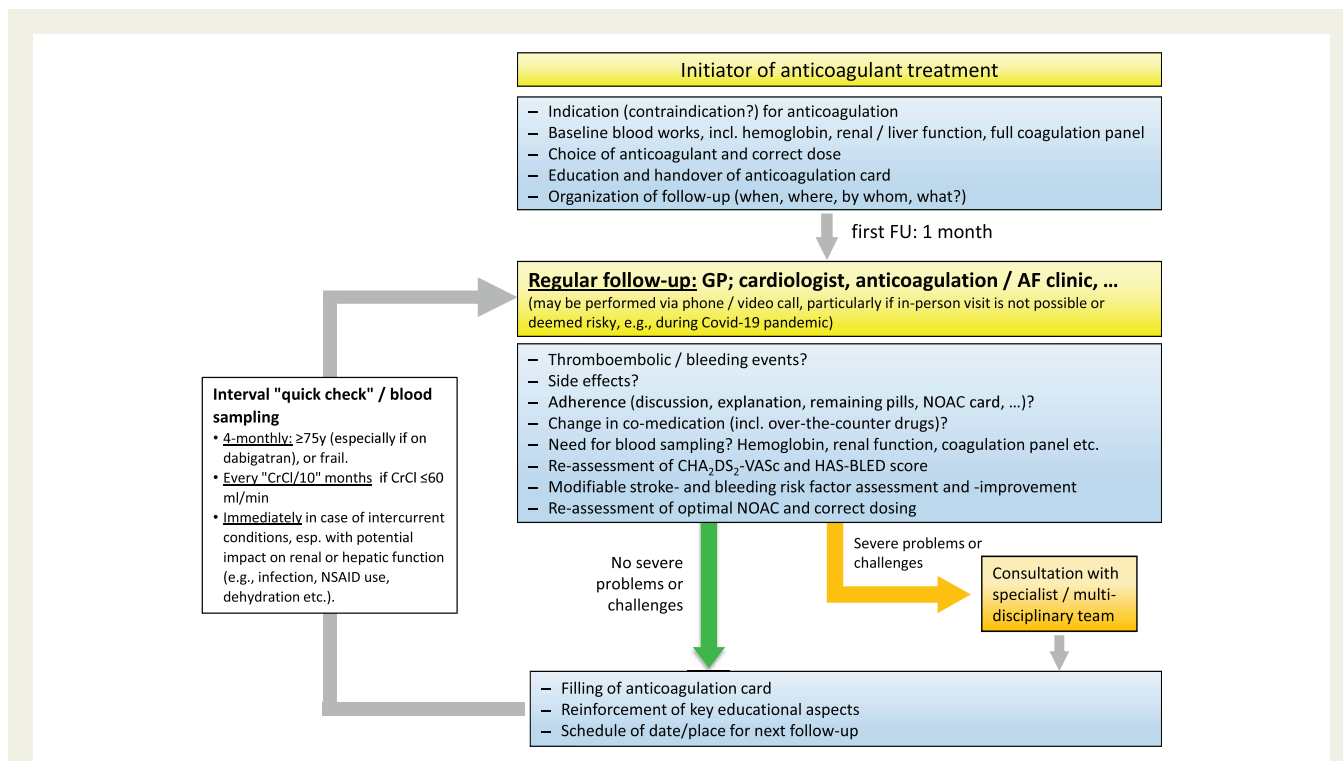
Initiator of anticoagulant treatment

– Indication (contraindication?) for anticoagulation
– Baseline blood works, incl. hemoglobin, renal / liver function, full coagulation panel
– Choice of anticoagulant and correct dose
– Education and handover of anticoagulation card
– Organization of follow-up (when, where, by whom, what?)

first FU: 1 month

Regular follow-up: GP; cardiologist, anticoagulation / AF clinic, …
(may be performed via phone / video call, particularly if in-person visit is not possible or deemed risky, e.g., during Covid-19 pandemic)

– Thromboembolic / bleeding events?
– Side effects?
– Adherence (discussion, explanation, remaining pills, NOAC card, …)?
– Change in co-medication (incl. over-the-counter drugs)?
– Need for blood sampling? Hemoglobin, renal function, coagulation panel etc.
– Re-assessment of $CHA_2DS_2$-VASc and HAS-BLED score
– Modifiable stroke- and bleeding risk factor assessment and -improvement
– Re-assessment of optimal NOAC and correct dosing

Interval "quick check" / blood sampling
• 4-monthly: ≥75y (especially if on dabigatran), or frail.
• Every "CrCl/10" months if CrCl ≤60 ml/min
• Immediately in case of intercurrent conditions, esp. with potential impact on renal or hepatic function (e.g., infection, NSAID use, dehydration etc.).

No severe problems or challenges

Severe problems or challenges

Consultation with specialist / multi-disciplinary team

– Filling of anticoagulation card
– Reinforcement of key educational aspects
– Schedule of date/place for next follow-up